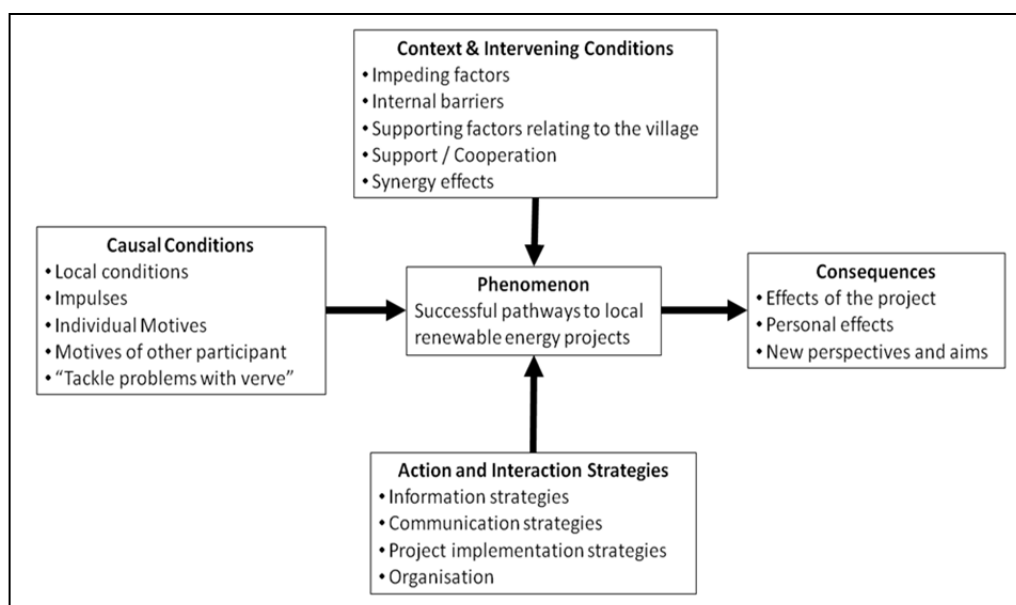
Context & Intervening Conditions
• Impeding factors
• Internal barriers
• Supporting factors relating to the village
• Support / Cooperation
• Synergy effects

Causal Conditions
• Local conditions
• Impulses
• Individual Motives
• Motives of other participant
• "Tackle problems with verve"

Phenomenon
Successful pathways to local renewable energy projects

Consequences
• Effects of the project
• Personal effects
• New perspectives and aims

Action and Interaction Strategies
• Information strategies
• Communication strategies
• Project implementation strategies
• Organisation